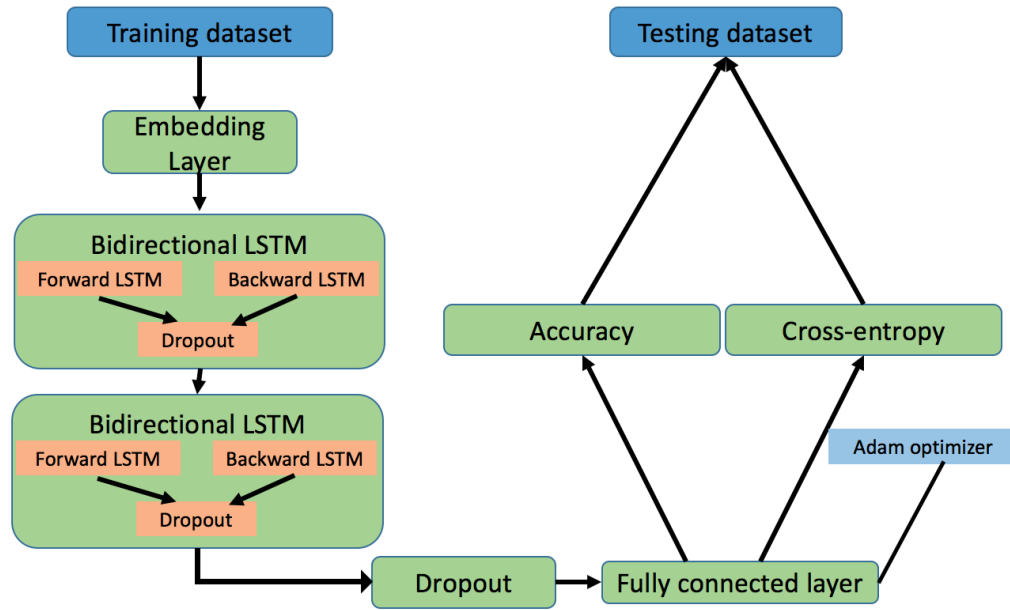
Training dataset

Embedding Layer

Bidirectional LSTM

Forward LSTM

Backward LSTM

Dropout

Bidirectional LSTM

Forward LSTM

Backward LSTM

Dropout

Dropout

Fully connected layer

Adam optimizer

Accuracy

Cross-entropy

Testing dataset